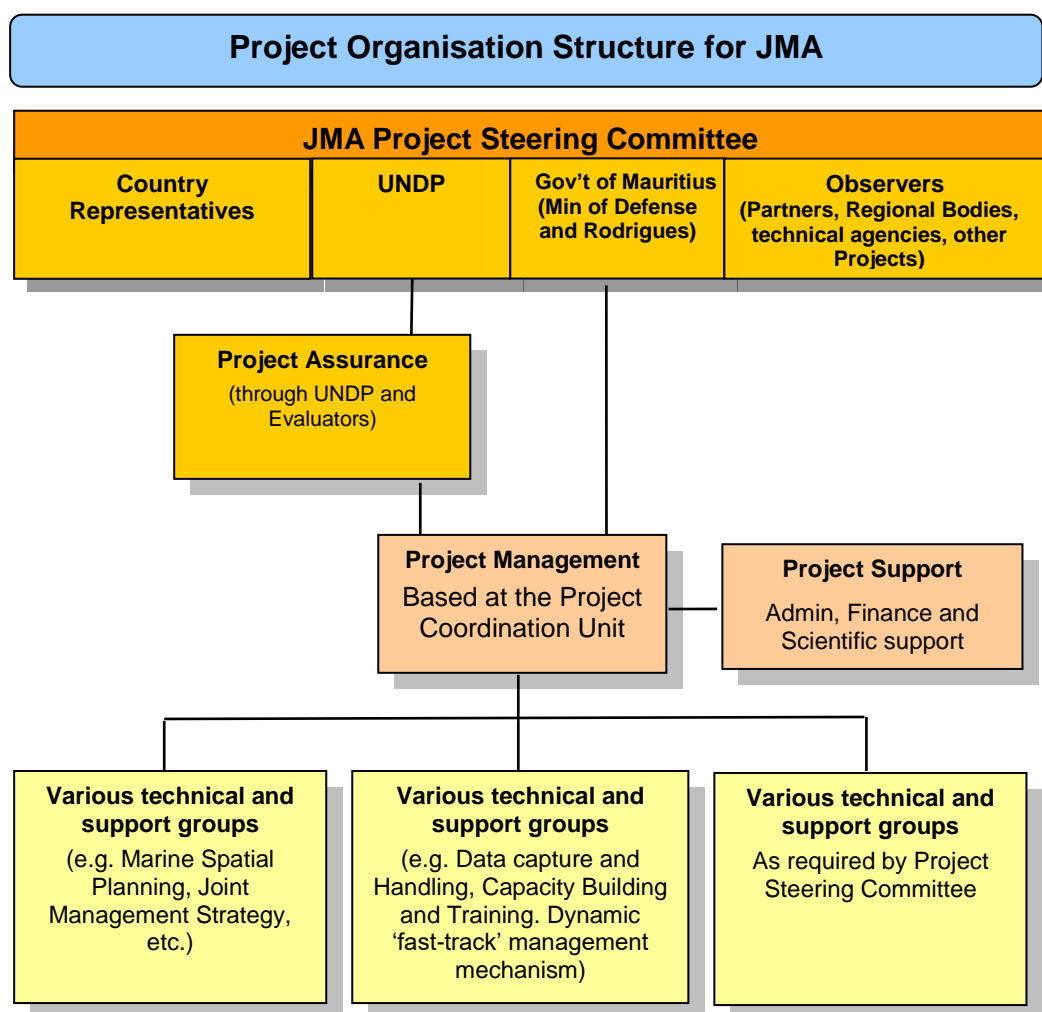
Project Organisation Structure for JMA

JMA Project Steering Committee

Country Representatives

UNDP

Gov't of Mauritius (Min of Defense and Rodrigues)

Observers (Partners, Regional Bodies, technical agencies, other Projects)

Project Assurance
(through UNDP and Evaluators)

Project Management
Based at the Project Coordination Unit

Project Support
Admin, Finance and Scientific support

Various technical and support groups
(e.g. Marine Spatial Planning, Joint Management Strategy, etc.)

Various technical and support groups
(e.g. Data capture and Handling, Capacity Building and Training. Dynamic 'fast-track' management mechanism)

Various technical and support groups
As required by Project Steering Committee